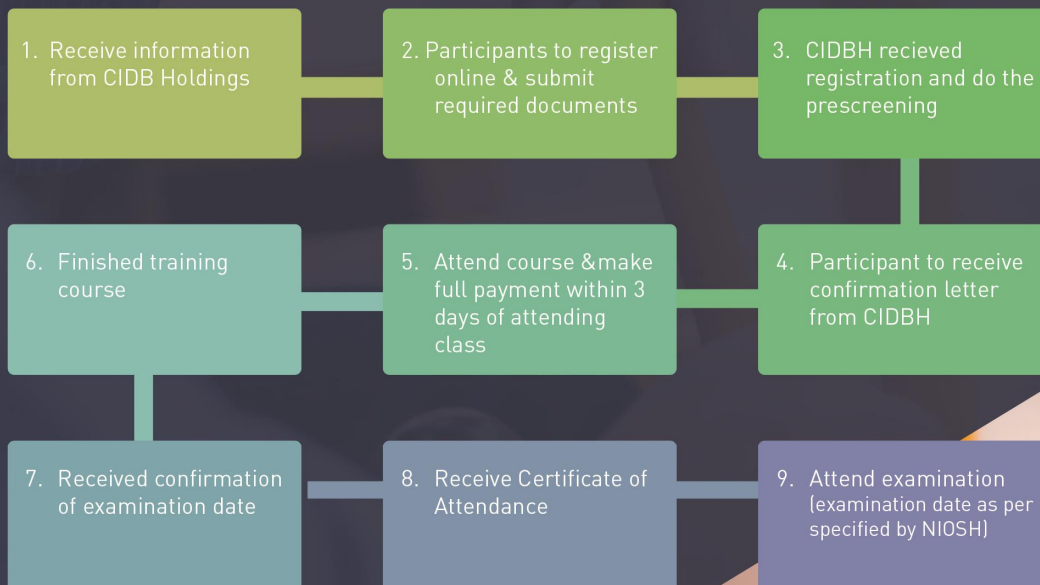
1. Receive information from CIDB Holdings

2. Participants to register online & submit required documents

3. CIDBH recieved registration and do the prescreening

6. Finished training course

5. Attend course &make full payment within 3 days of attending class

4. Participant to receive confirmation letter from CIDBH

7. Received confirmation of examination date

8. Receive Certificate of Attendance

9. Attend examination (examination date as per specified by NIOSH)